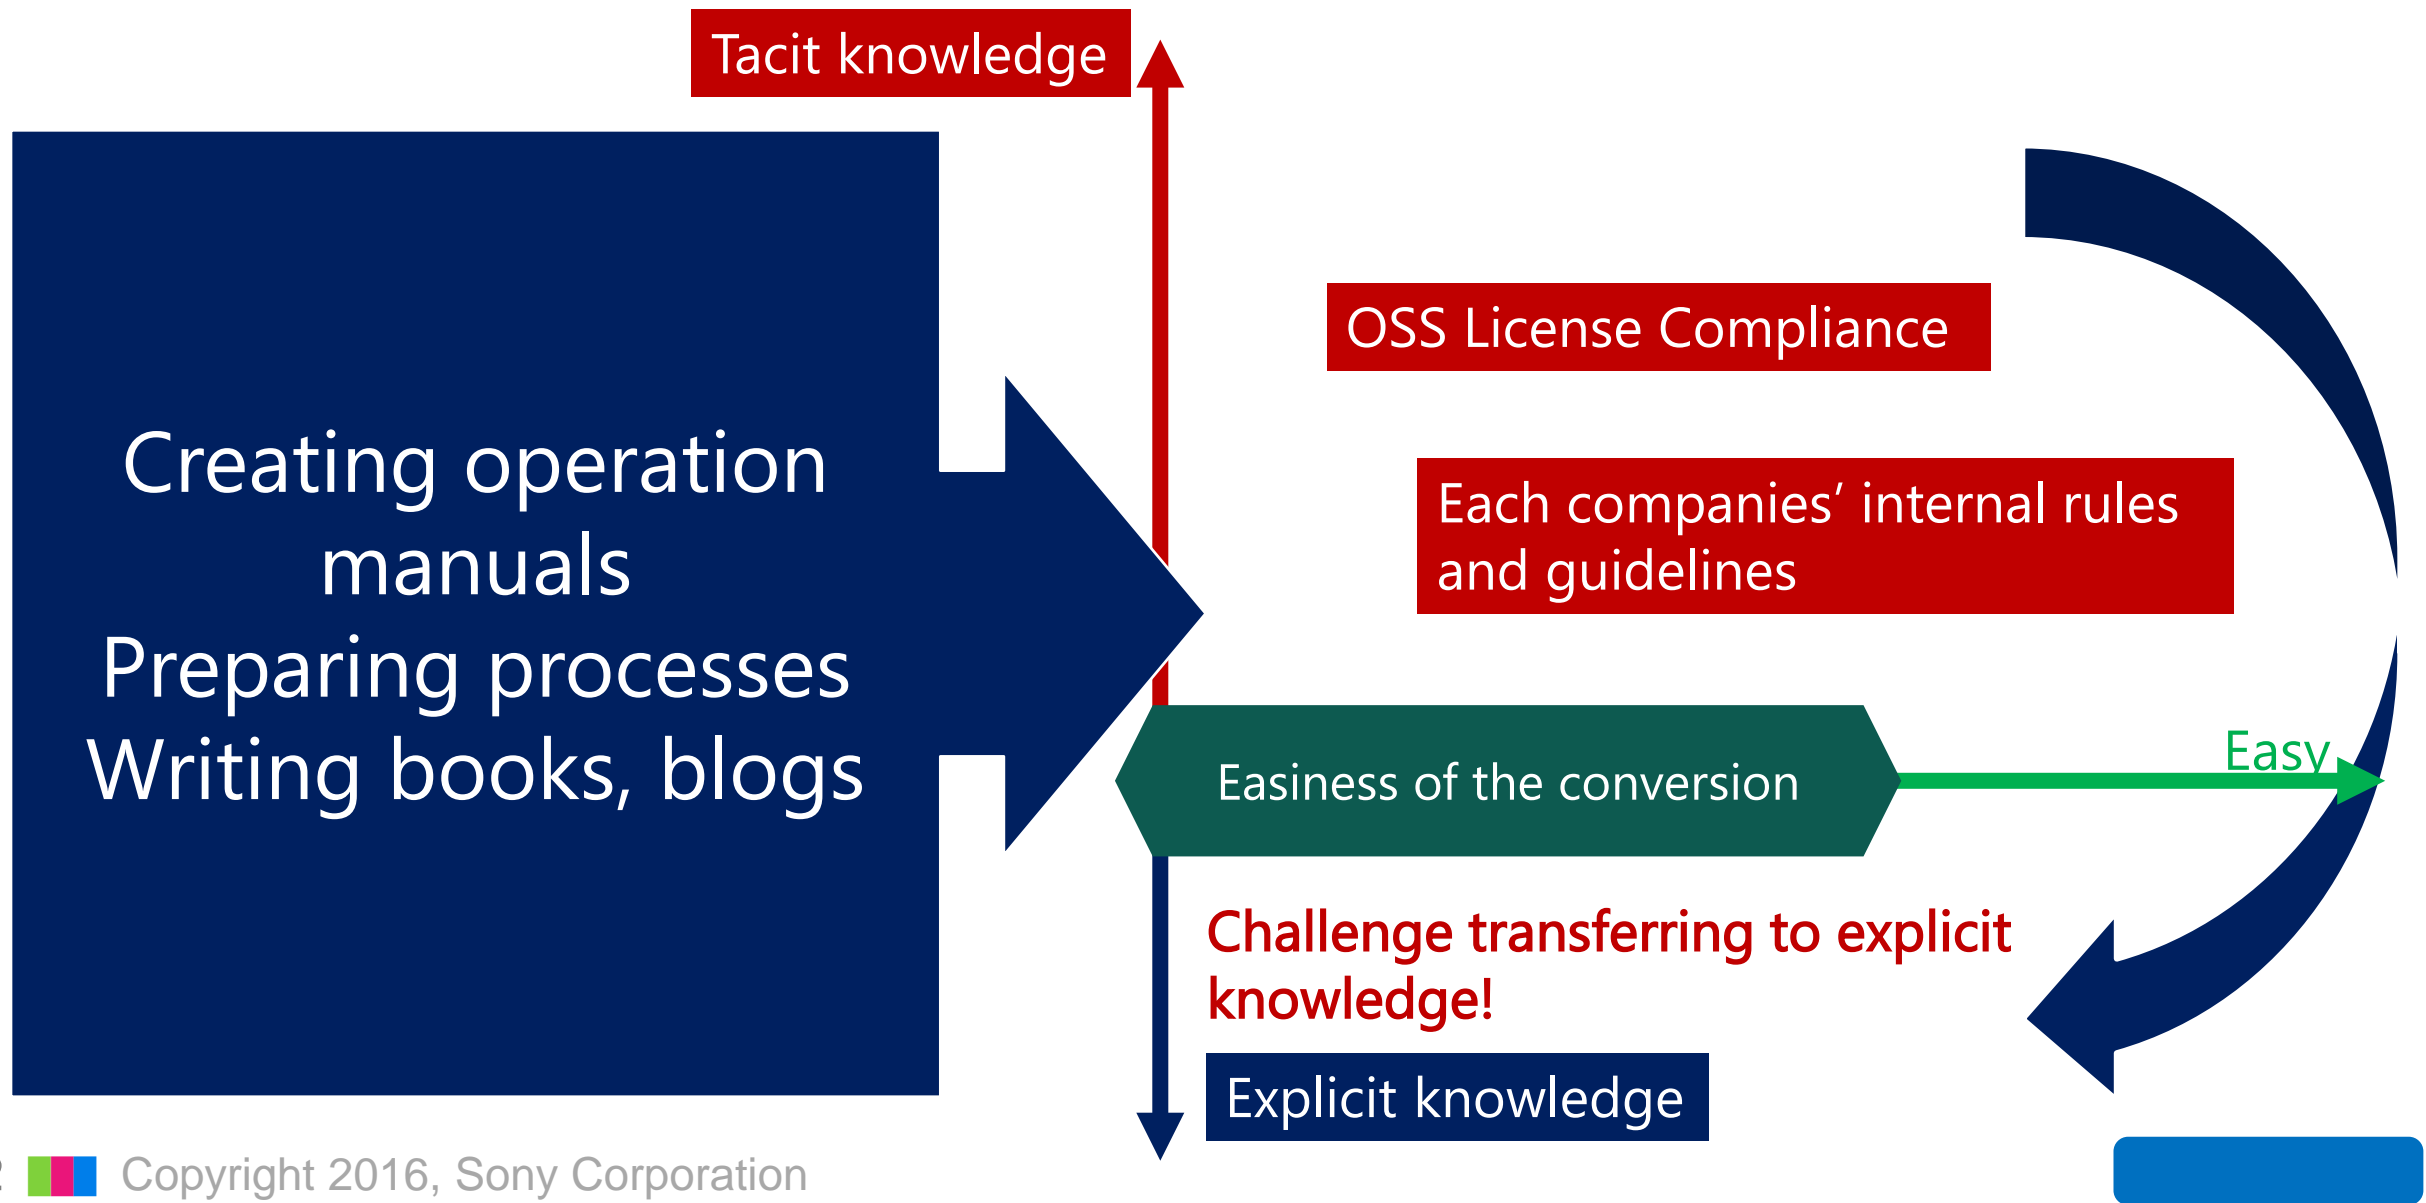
Tacit knowledge

Creating operation manuals
Preparing processes
Writing books, blogs

OSS License Compliance

Each companies' internal rules and guidelines

Easiness of the conversion

Easy

Challenge transferring to explicit knowledge!

Explicit knowledge

Copyright 2016, Sony Corporation